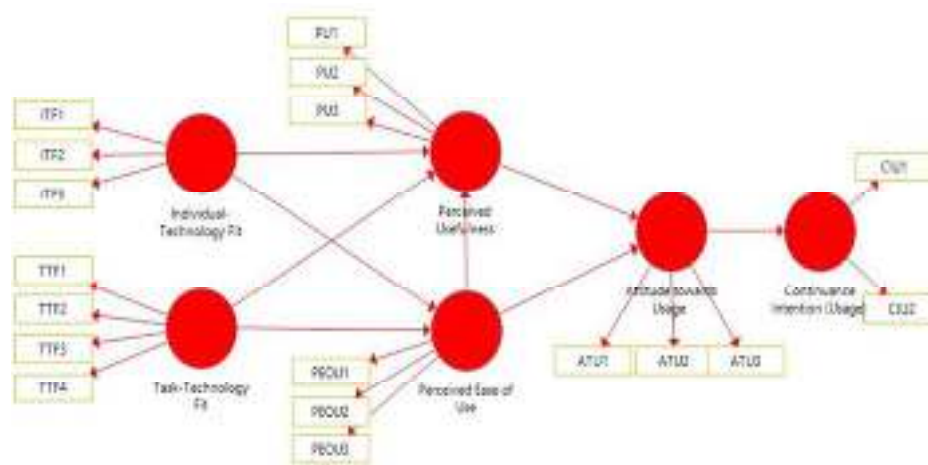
PU1

PU2

PU3

ITF1

ITF2

ITF3

Individual-Technology Fit

Perceived Usefulness

CIU1

TTF1

TTF2

TTF3

TTF4

Task-Technology Fit

Perceived Ease of Use

PEOU1

PEOU2

PEOU3

Attitude towards Usage

ATU1

ATU2

ATU3

Continuance Intention Usage

CIU2